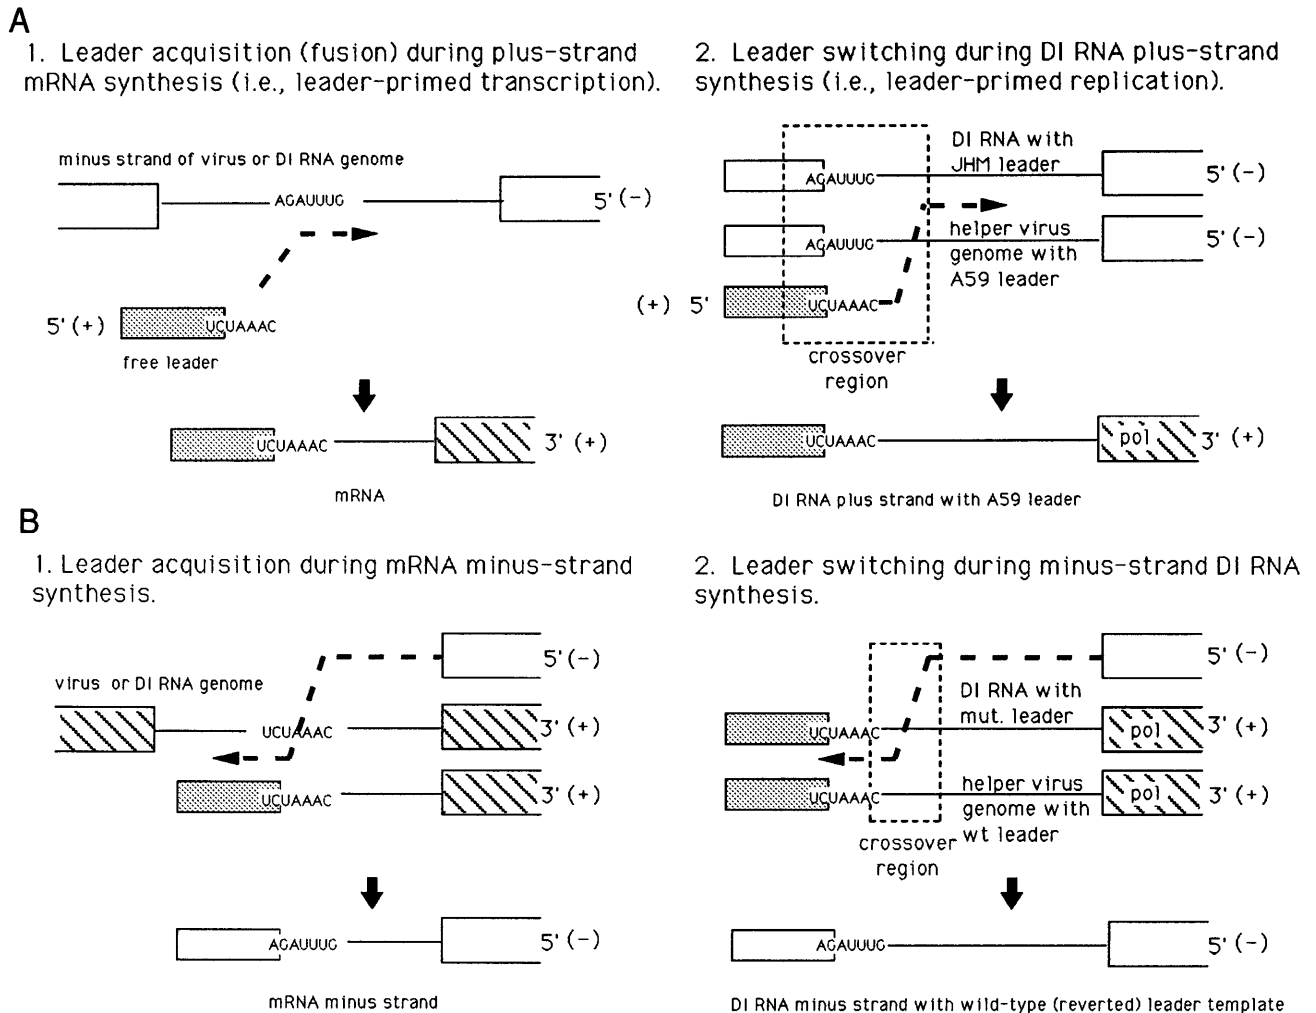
A

1. Leader acquisition (fusion) during plus-strand mRNA synthesis (i.e., leader-primed transcription).

minus strand of virus or DI RNA genome

AGAUUUG

5' (-)

5' (+)

UCUAAAC

free leader

UCUAAAC

3' (+)

mRNA

2. Leader switching during DI RNA plus-strand synthesis (i.e., leader-primed replication).

AGAUUUG

DI RNA with JHM leader

5' (-)

AGAUUUG

helper virus genome with A59 leader

5' (-)

(+) 5'

UCUAAAC

crossover region

UCUAAAC

pol

3' (+)

DI RNA plus strand with A59 leader

B

1. Leader acquisition during mRNA minus-strand synthesis.

5' (-)

virus or DI RNA genome

UCUAAAC

3' (+)

UCUAAAC

3' (+)

AGAUUUG

5' (-)

mRNA minus strand

2. Leader switching during minus-strand DI RNA synthesis.

5' (-)

DI RNA with mut. leader

UCUAAAC

pol

3' (+)

UCUAAAC

helper virus genome with wt leader

pol

3' (+)

crossover region

AGAUUUG

5' (-)

DI RNA minus strand with wild-type (reverted) leader template